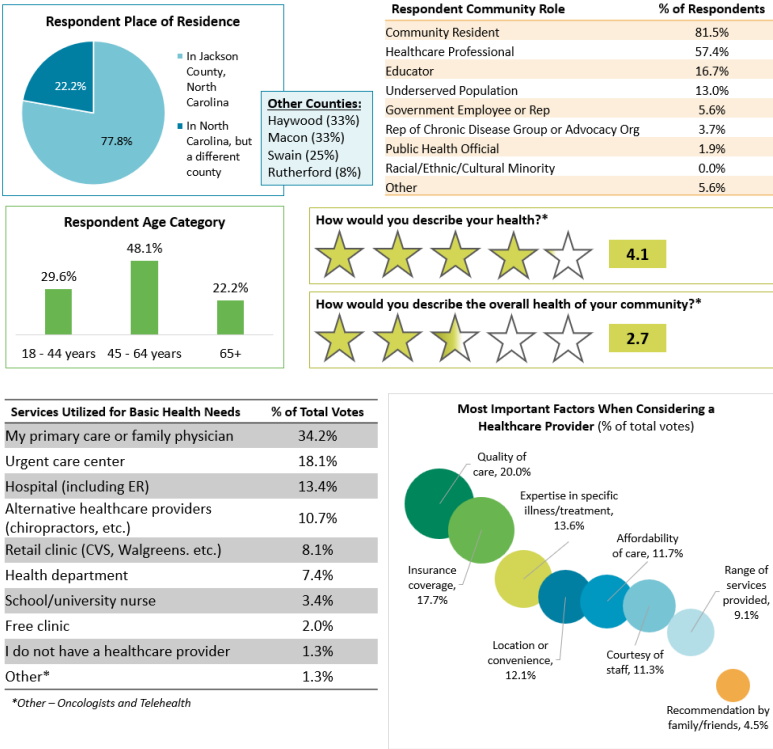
Respondent Place of Residence

22.2%

77.8%

In Jackson County, North Carolina

In North Carolina, but a different county

Other Counties:
Haywood (33%)
Macon (33%)
Swain (25%)
Rutherford (8%)

| Respondent Community Role | % of Respondents |
|---|---|
| Community Resident | 81.5% |
| Healthcare Professional | 57.4% |
| Educator | 16.7% |
| Underserved Population | 13.0% |
| Government Employee or Rep | 5.6% |
| Rep of Chronic Disease Group or Advocacy Org | 3.7% |
| Public Health Official | 1.9% |
| Racial/Ethnic/Cultural Minority | 0.0% |
| Other | 5.6% |

Respondent Age Category

29.6%
18 - 44 years

48.1%
45 - 64 years

22.2%
65+

How would you describe your health?*
4.1

How would you describe the overall health of your community?*
2.7

| Services Utilized for Basic Health Needs | % of Total Votes |
|---|---|
| My primary care or family physician | 34.2% |
| Urgent care center | 18.1% |
| Hospital (including ER) | 13.4% |
| Alternative healthcare providers (chiropractors, etc.) | 10.7% |
| Retail clinic (CVS, Walgreens. etc.) | 8.1% |
| Health department | 7.4% |
| School/university nurse | 3.4% |
| Free clinic | 2.0% |
| I do not have a healthcare provider | 1.3% |
| Other* | 1.3% |

*Other – Oncologists and Telehealth

Most Important Factors When Considering a Healthcare Provider (% of total votes)

Quality of care, 20.0%

Expertise in specific illness/treatment, 13.6%

Insurance coverage, 17.7%

Affordability of care, 11.7%

Range of services provided, 9.1%

Location or convenience, 12.1%

Courtesy of staff, 11.3%

Recommendation by family/friends, 4.5%